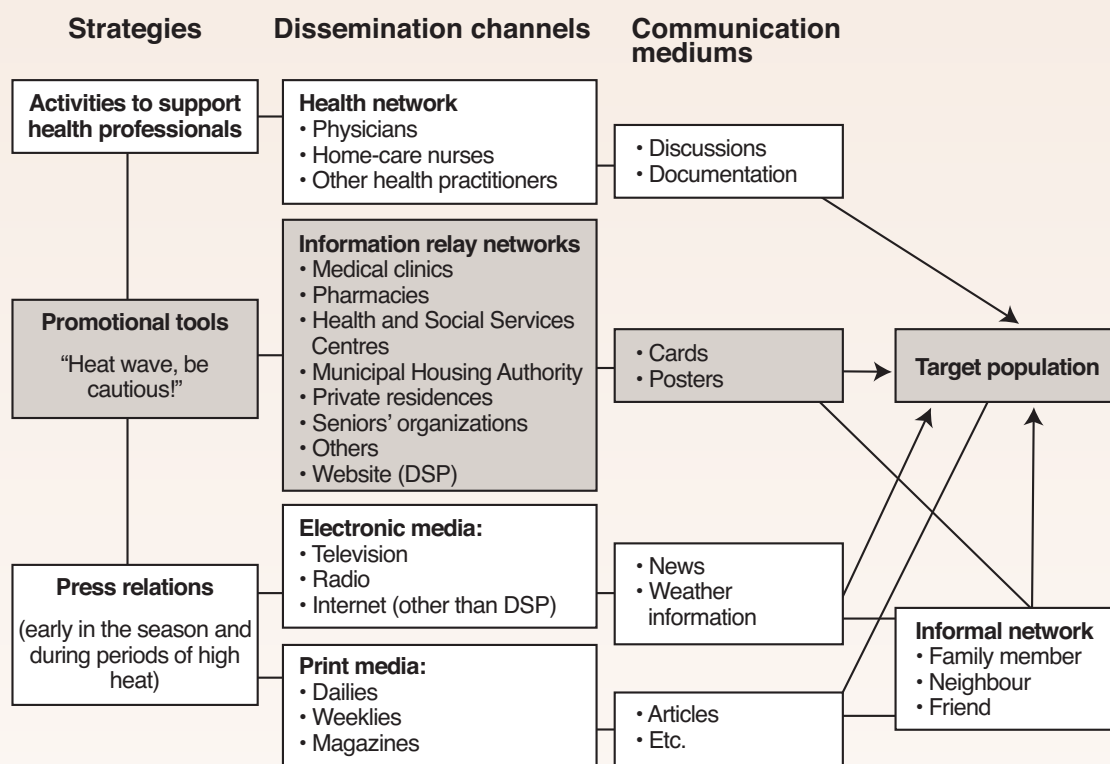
Strategies

Dissemination channels

Communication mediums

Activities to support health professionals

Health network
• Physicians
• Home-care nurses
• Other health practitioners

• Discussions
• Documentation

Information relay networks
• Medical clinics
• Pharmacies
• Health and Social Services Centres
• Municipal Housing Authority
• Private residences
• Seniors' organizations
• Others
• Website (DSP)

Promotional tools

"Heat wave, be cautious!"

• Cards
• Posters

Target population

Electronic media:
• Television
• Radio
• Internet (other than DSP)

• News
• Weather information

Press relations

(early in the season and during periods of high heat)

Informal network
• Family member
• Neighbour
• Friend

Print media:
• Dailies
• Weeklies
• Magazines

• Articles
• Etc.